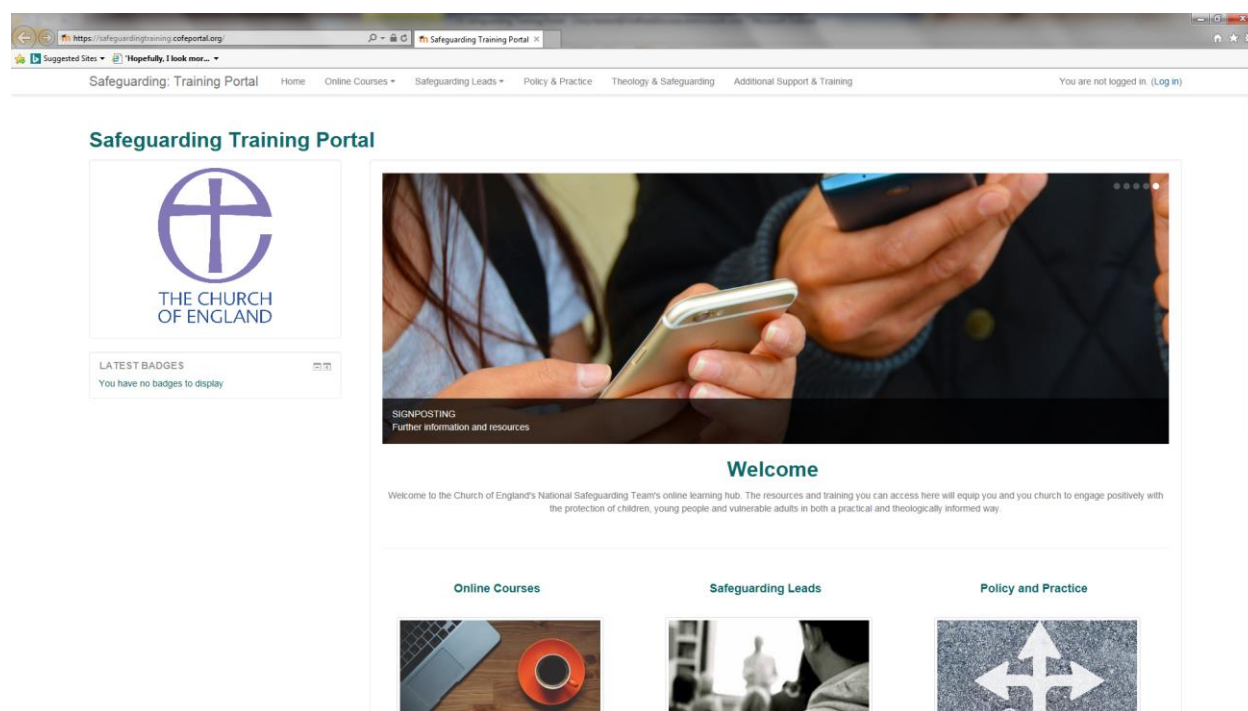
https://safeguardingtraining.cofeportal.org/

Safeguarding Training Portal ×

Suggested Sites ▾ 'Hopefully, I look mor... ▾

Safeguarding: Training Portal Home Online Courses ▾ Safeguarding Leads ▾ Policy & Practice Theology & Safeguarding Additional Support & Training

You are not logged in. (Log in)

Safeguarding Training Portal

THE CHURCH OF ENGLAND

LATEST BADGES

You have no badges to display

SIGNPOSTING
Further information and resources

Welcome

Welcome to the Church of England's National Safeguarding Team's online learning hub. The resources and training you can access here will equip you and you church to engage positively with the protection of children, young people and vulnerable adults in both a practical and theologically informed way.

Online Courses

Safeguarding Leads

Policy and Practice